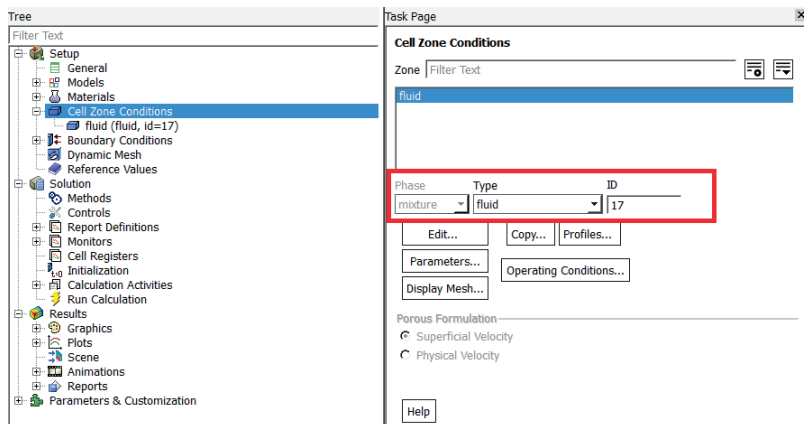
Tree

Filter Text

Setup
General
Models
Materials
Cell Zone Conditions
fluid (fluid, id=17)
Boundary Conditions
Dynamic Mesh
Reference Values
Solution
Methods
Controls
Report Definitions
Monitors
Cell Registers
Initialization
Calculation Activities
Run Calculation
Results
Graphics
Plots
Scene
Animations
Reports
Parameters & Customization

Task Page

Cell Zone Conditions

Zone Filter Text

fluid

Phase
mixture

Type
fluid

ID
17

Edit...
Copy...
Profiles...
Parameters...
Operating Conditions...
Display Mesh...

Porous Formulation
Superficial Velocity
Physical Velocity

Help